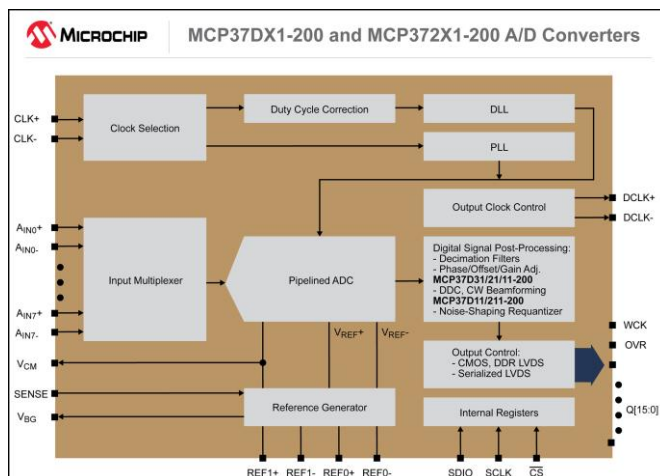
MICROCHIP

MCP37DX1-200 and MCP372X1-200 A/D Converters

CLK+
CLK-

Clock Selection

Duty Cycle Correction

DLL

PLL

Output Clock Control

DCLK+
DCLK-

$A_{IN0}+$
$A_{IN0}-$

$A_{IN7}+$
$A_{IN7}-$

Input Multiplexer

Pipelined ADC

Digital Signal Post-Processing:
- Decimation Filters
- Phase/Offset/Gain Adj.
MCP37D31/21/11-200
- DDC, CW Beamforming
MCP37D11/211-200
- Noise-Shaping Requantizer

$V_{REF}+$
$V_{REF}-$

WCK
OVR

$V_{CM}$

Output Control:
- CMOS, DDR LVDS
- Serialized LVDS

SENSE
$V_{BG}$

Reference Generator

Internal Registers

Q[15:0]

REF1+ REF1- REF0+ REF0-

SDIO SCLK $\overline{CS}$